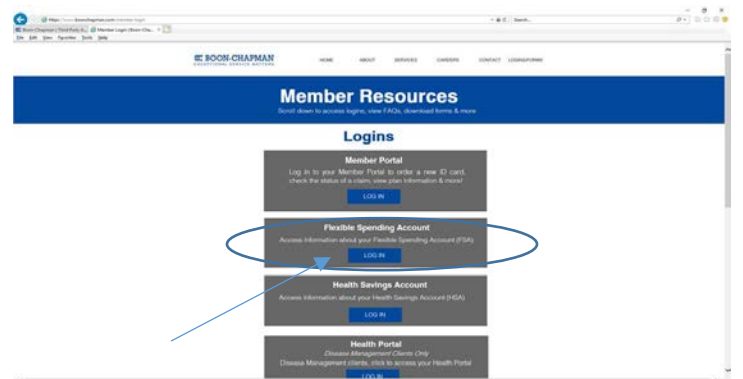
https://www.boonchapman.com/member-login

Boon-Chapman | Third Party A... Member Login | Boon-Cha...

File Edit View Favorites Tools Help

BOON-CHAPMAN

HOME ABOUT SERVICES CAREERS CONTACT LOGINS/FORMS

Member Resources

Scroll down to access logins, view FAQs, download forms & more

Logins

Member Portal

Log in to your Member Portal to order a new ID card, check the status of a claim, view plan information & more!

LOG IN

Flexible Spending Account

Access information about your Flexible Spending Account (FSA)

LOG IN

Health Savings Account

Access information about your Health Savings Account (HSA)

LOG IN

Health Portal

Disease Management Clients Only

Disease Management clients, click to access your Health Portal

LOG IN